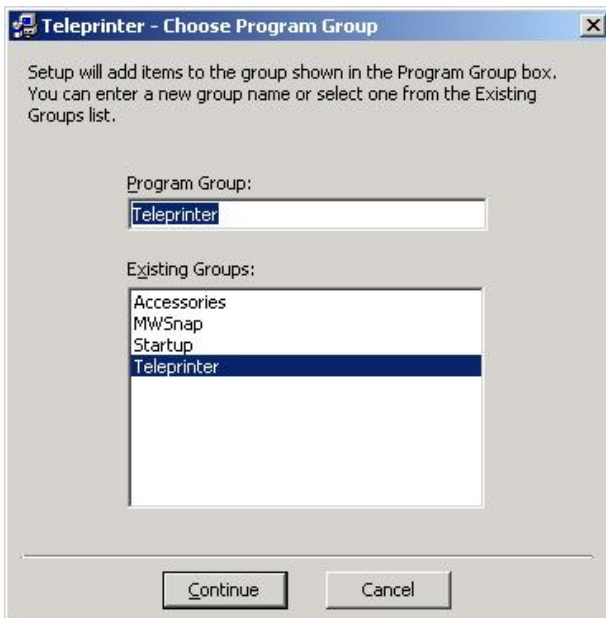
Teleprinter - Choose Program Group

Setup will add items to the group shown in the Program Group box. You can enter a new group name or select one from the Existing Groups list.

Program Group:

Teleprinter

Existing Groups:

Accessories
MWSnap
Startup
Teleprinter

Continue

Cancel